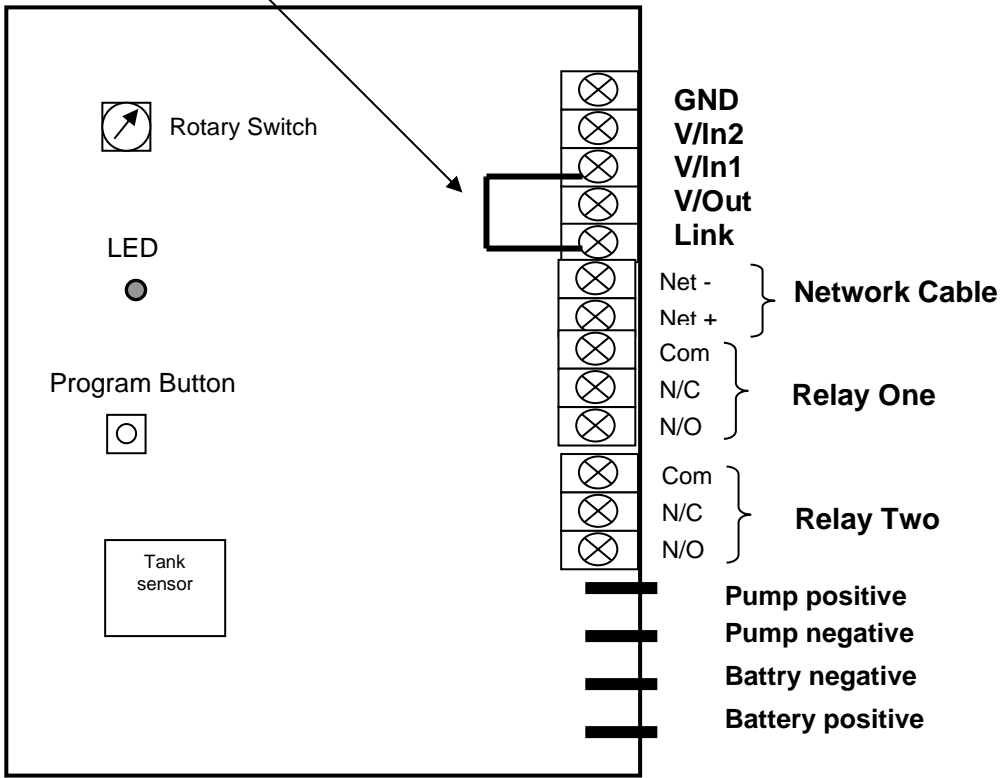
Rotary Switch

LED

Program Button

Tank sensor

GND
V/In2
V/In1
V/Out
Link

Net -
Net +
Network Cable

Com
N/C
N/O
Relay One

Com
N/C
N/O
Relay Two

Pump positive
Pump negative
Battry negative
Battery positive